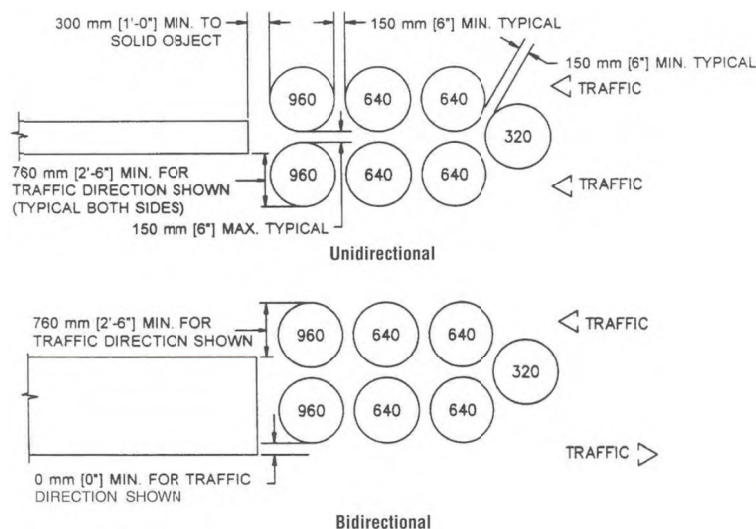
300 mm [1'-0"] MIN. TO SOLID OBJECT

150 mm [6"] MIN. TYPICAL

150 mm [6"] MIN. TYPICAL

960 640 640

TRAFFIC

320

760 mm [2'-6"] MIN. FOR TRAFFIC DIRECTION SHOWN (TYPICAL BOTH SIDES)

960 640 640

TRAFFIC

150 mm [6"] MAX. TYPICAL

Unidirectional

760 mm [2'-6"] MIN. FOR TRAFFIC DIRECTION SHOWN

960 640 640

TRAFFIC

320

960 640 640

TRAFFIC

0 mm [0"] MIN. FOR TRAFFIC DIRECTION SHOWN

Bidirectional